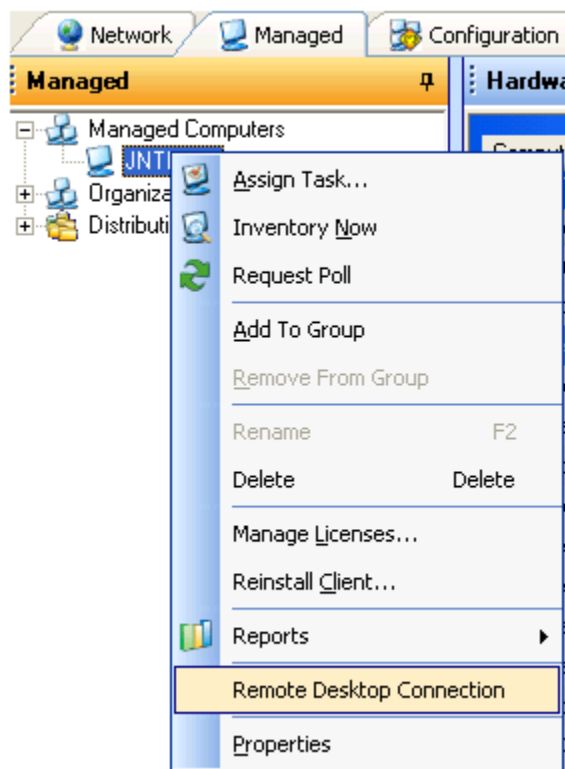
Network Managed Configuration

Managed

Hardwa

Managed Computers

JNTI

Organiza

Distributi

Assign Task...

Inventory Now

Request Poll

Add To Group

Remove From Group

Rename F2

Delete Delete

Manage Licenses...

Reinstall Client...

Reports

Remote Desktop Connection

Properties